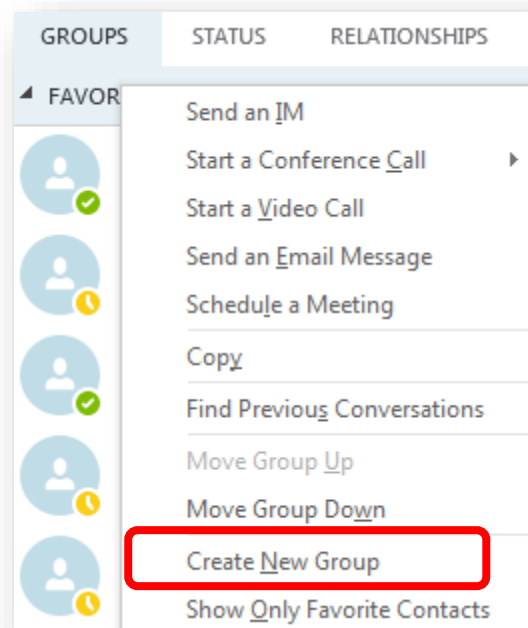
GROUPS STATUS RELATIONSHIPS

FAVOR

Send an IM
Start a Conference Call
Start a Video Call
Send an Email Message
Schedule a Meeting

Copy

Find Previous Conversations

Move Group Up
Move Group Down

Create New Group
Show Only Favorite Contacts